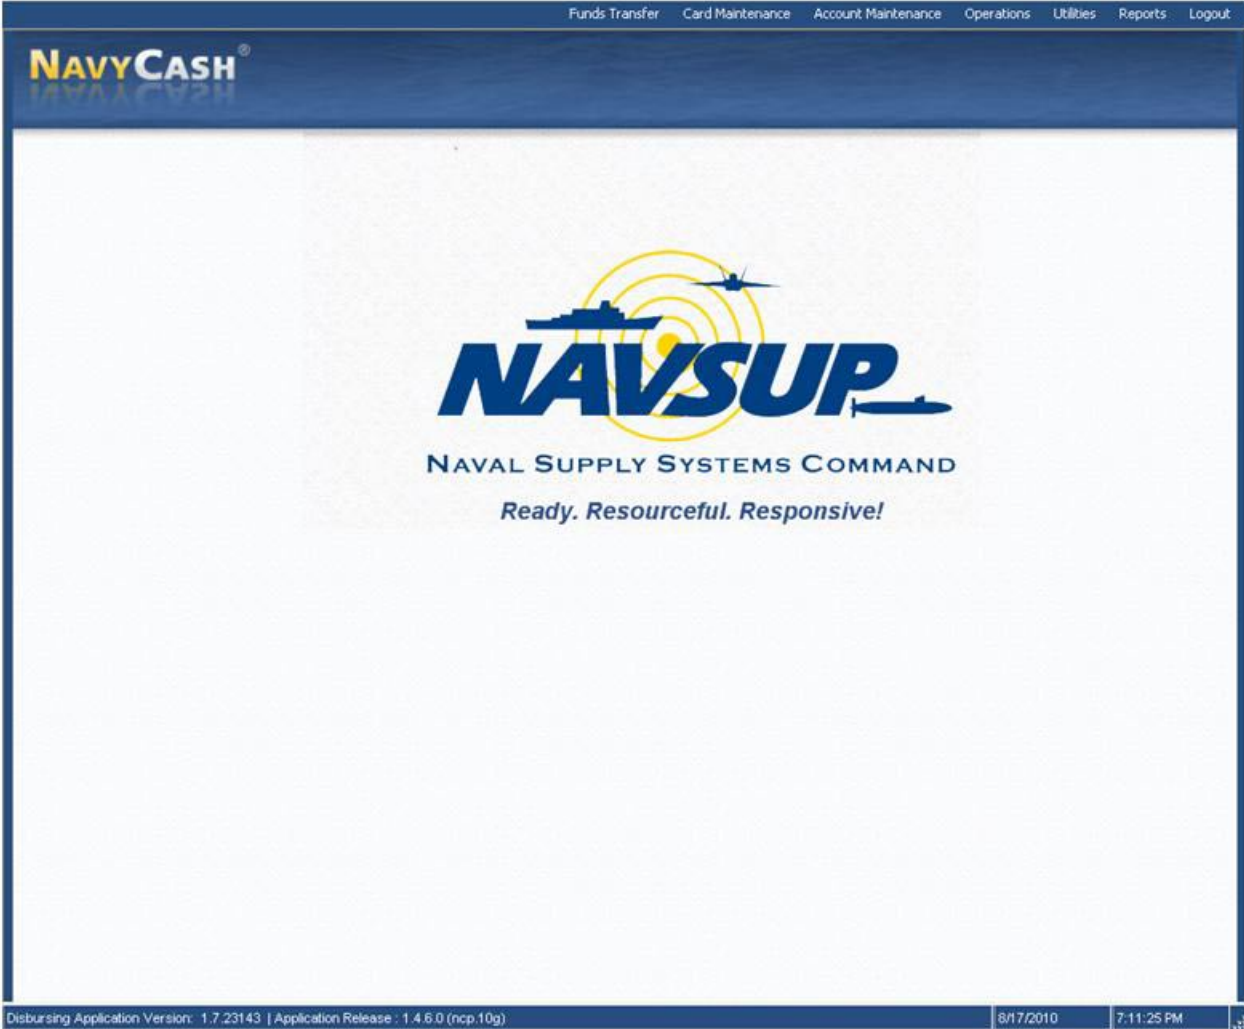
Funds Transfer Card Maintenance Account Maintenance Operations Utilities Reports Logout

NAVYCASH®

NAVSUP

NAVAL SUPPLY SYSTEMS COMMAND

Ready. Resourceful. Responsive!

Disbursing Application Version: 1.7.23143 | Application Release : 1.4.6.0 (ncp.10g) 8/17/2010 7:11:25 PM